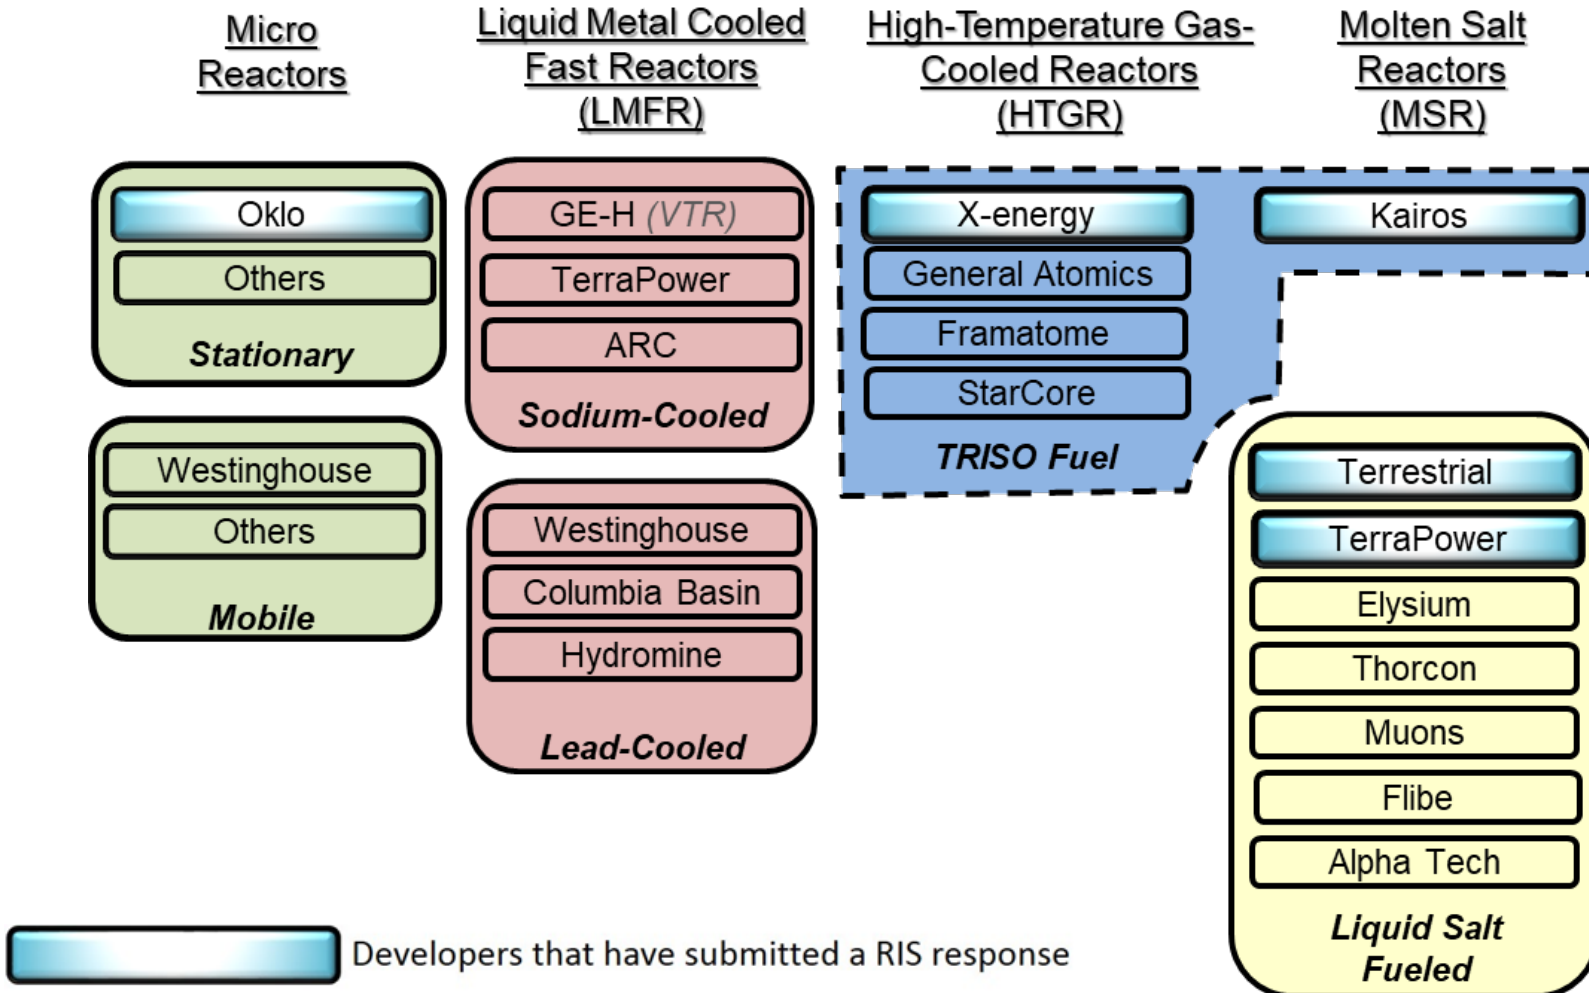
Micro Reactors

Oklo
Others
Stationary

Westinghouse
Others
Mobile

Liquid Metal Cooled Fast Reactors (LMFR)

GE-H (VTR)
TerraPower
ARC
Sodium-Cooled

Westinghouse
Columbia Basin
Hydromine
Lead-Cooled

High-Temperature Gas-Cooled Reactors (HTGR)

X-energy
General Atomics
Framatome
StarCore
TRISO Fuel

Molten Salt Reactors (MSR)

Kairos

Terrestrial
TerraPower
Elysium
Thorcon
Muons
Flibe
Alpha Tech
Liquid Salt Fueled

Developers that have submitted a RIS response